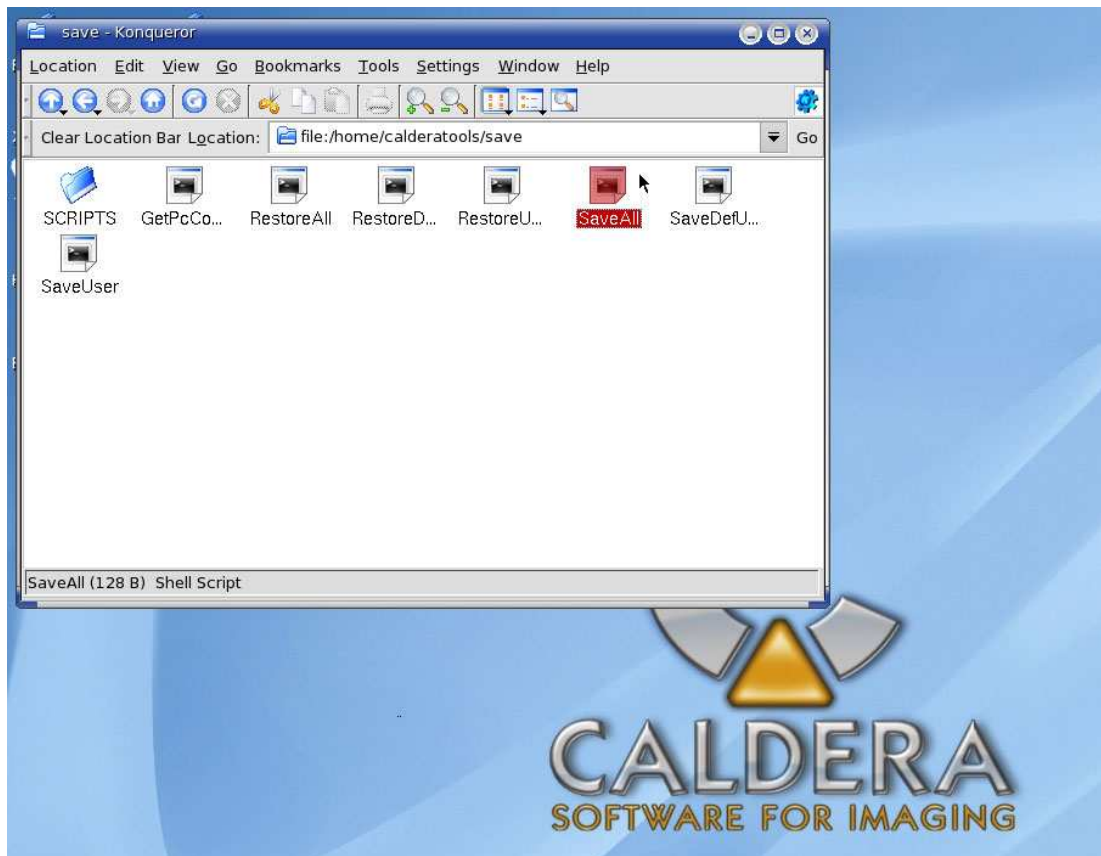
save - Konqueror

Location Edit View Go Bookmarks Tools Settings Window Help

Clear Location Bar Location: file:/home/calderatools/save Go

SCRIPTS GetPcCo... RestoreAll RestoreD... RestoreU... SaveAll SaveDefU...

SaveUser

SaveAll (128 B) Shell Script

CALDERA
SOFTWARE FOR IMAGING